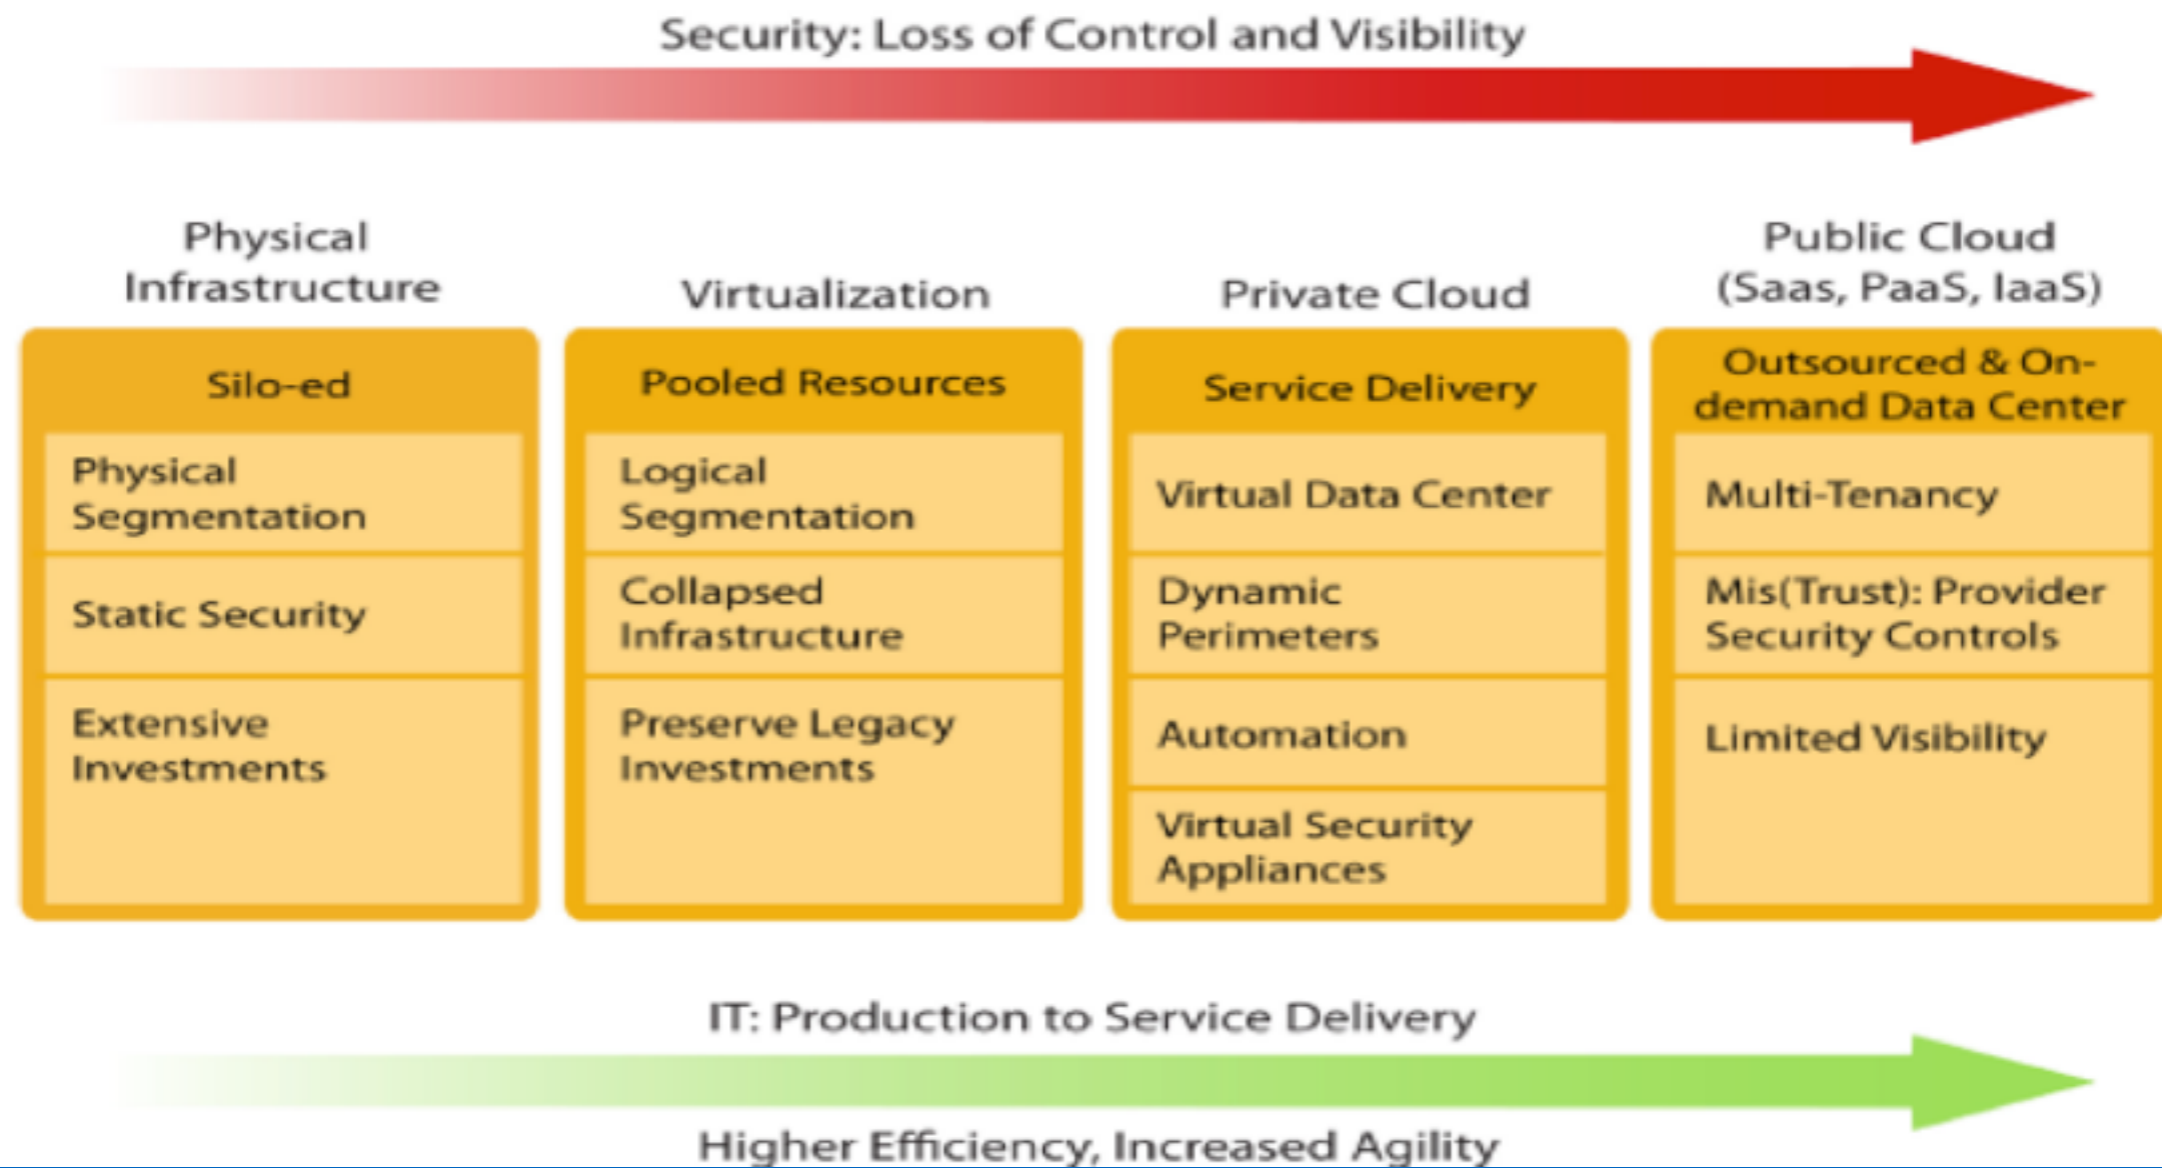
Security: Loss of Control and Visibility

Physical Infrastructure

Silo-ed

Physical Segmentation

Static Security

Extensive Investments

Virtualization

Pooled Resources

Logical Segmentation

Collapsed Infrastructure

Preserve Legacy Investments

Private Cloud

Service Delivery

Virtual Data Center

Dynamic Perimeters

Automation

Virtual Security Appliances

Public Cloud (Saas, PaaS, IaaS)

Outsourced & On-demand Data Center

Multi-Tenancy

Mis(Trust): Provider Security Controls

Limited Visibility

IT: Production to Service Delivery

Higher Efficiency, Increased Agility